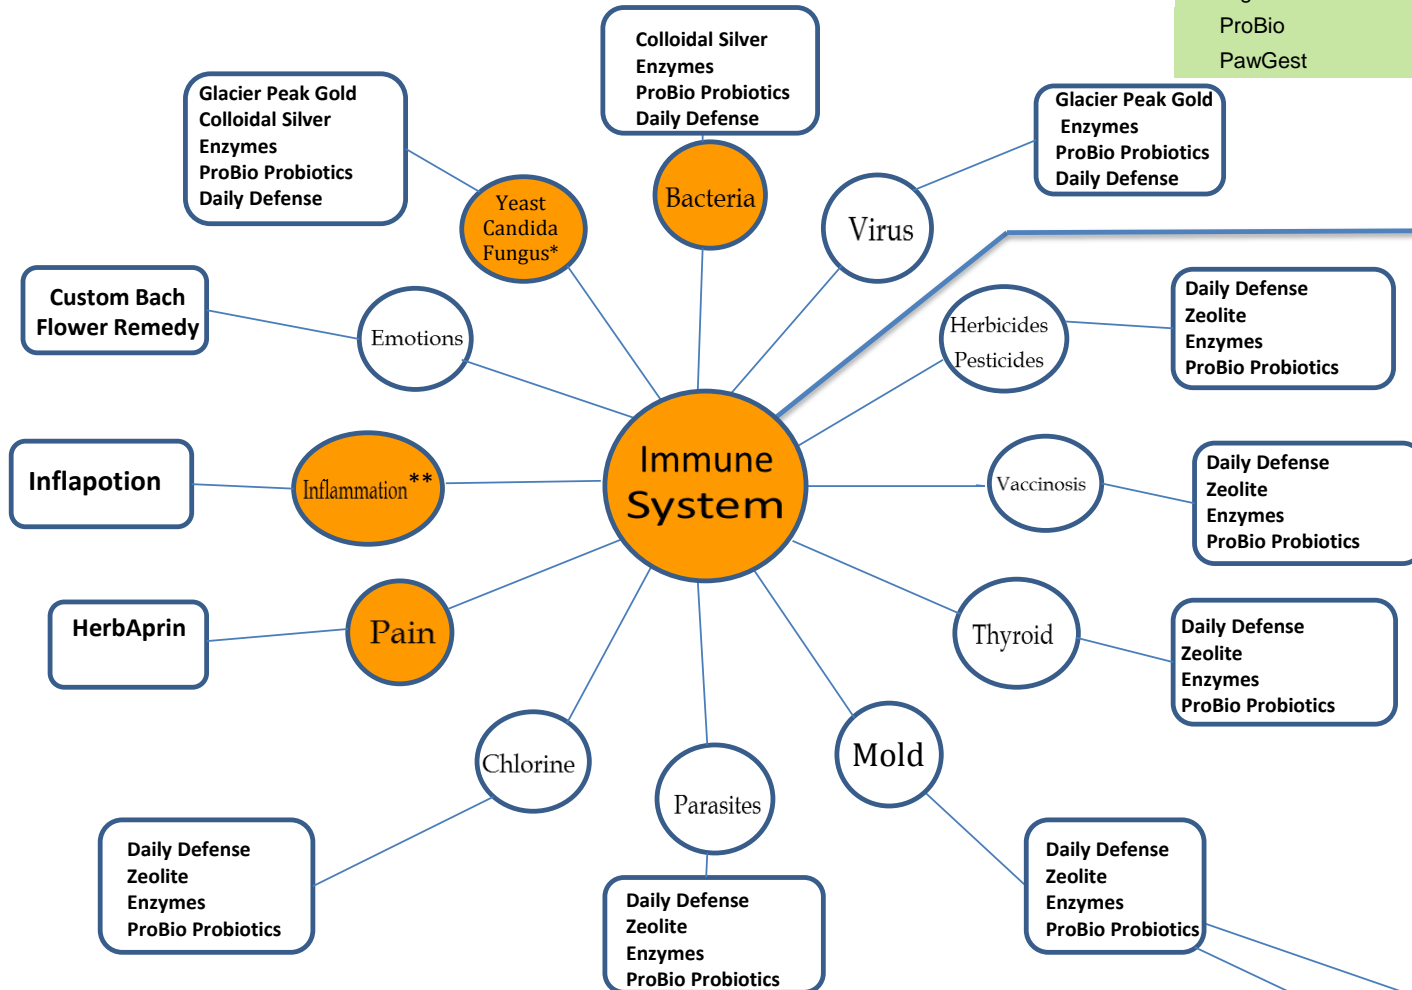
ProBio
PawGest

Colloidal Silver
Enzymes
ProBio Probiotics
Daily Defense

Glacier Peak Gold
Colloidal Silver
Enzymes
ProBio Probiotics
Daily Defense

Glacier Peak Gold
Enzymes
ProBio Probiotics
Daily Defense

Bacteria

Yeast
Candida
Fungus*

Virus

Custom Bach
Flower Remedy

Emotions

Herbicides
Pesticides

Daily Defense
Zeolite
Enzymes
ProBio Probiotics

Inflapotion

Inflammation**

Immune
System

Vaccinosis

Daily Defense
Zeolite
Enzymes
ProBio Probiotics

HerbAprin

Pain

Thyroid

Daily Defense
Zeolite
Enzymes
ProBio Probiotics

Chlorine

Parasites

Mold

Daily Defense
Zeolite
Enzymes
ProBio Probiotics

Daily Defense
Zeolite
Enzymes
ProBio Probiotics

Daily Defense
Zeolite
Enzymes
ProBio Probiotics